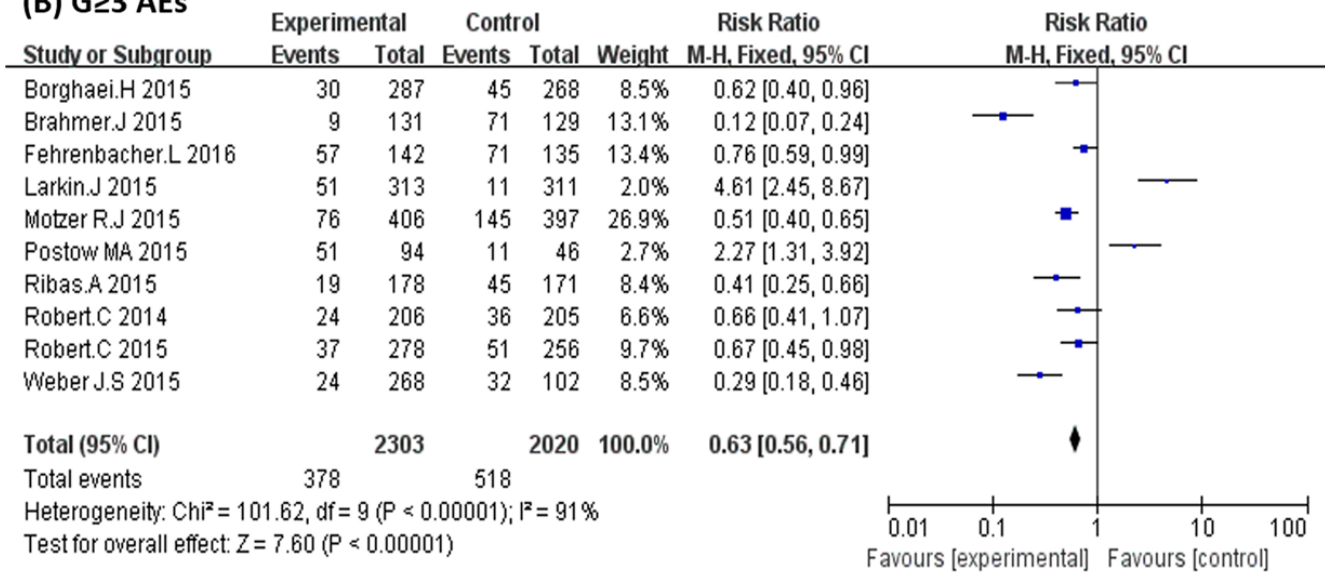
(B) G≥3 AEs

| Study or Subgroup | Experimental Events | Experimental Total | Control Events | Control Total | Weight | Risk Ratio M-H, Fixed, 95% CI |
|---|---|---|---|---|---|---|
| Borghaei.H 2015 | 30 | 287 | 45 | 268 | 8.5% | 0.62 [0.40, 0.96] |
| Brahmer.J 2015 | 9 | 131 | 71 | 129 | 13.1% | 0.12 [0.07, 0.24] |
| Fehrenbacher.L 2016 | 57 | 142 | 71 | 135 | 13.4% | 0.76 [0.59, 0.99] |
| Larkin.J 2015 | 51 | 313 | 11 | 311 | 2.0% | 4.61 [2.45, 8.67] |
| Motzer R.J 2015 | 76 | 406 | 145 | 397 | 26.9% | 0.51 [0.40, 0.65] |
| Postow MA 2015 | 51 | 94 | 11 | 46 | 2.7% | 2.27 [1.31, 3.92] |
| Ribas.A 2015 | 19 | 178 | 45 | 171 | 8.4% | 0.41 [0.25, 0.66] |
| Robert.C 2014 | 24 | 206 | 36 | 205 | 6.6% | 0.66 [0.41, 1.07] |
| Robert.C 2015 | 37 | 278 | 51 | 256 | 9.7% | 0.67 [0.45, 0.98] |
| Weber J.S 2015 | 24 | 268 | 32 | 102 | 8.5% | 0.29 [0.18, 0.46] |
| **Total (95% CI)** | | **2303** | | **2020** | **100.0%** | **0.63 [0.56, 0.71]** |
| Total events | 378 | | 518 | | | |

Heterogeneity: Chi² = 101.62, df = 9 (P < 0.00001); I² = 91%
Test for overall effect: Z = 7.60 (P < 0.00001)

Risk Ratio
M-H, Fixed, 95% CI
0.01 0.1 1 10 100
Favours [experimental] Favours [control]